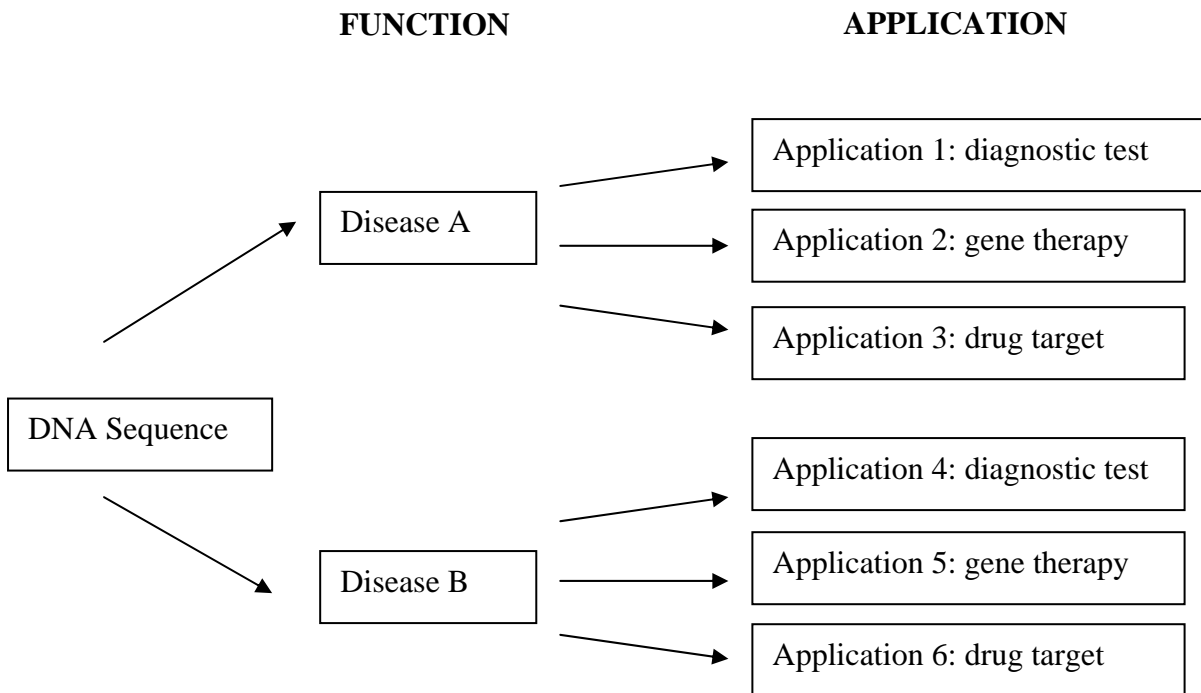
FUNCTION

APPLICATION

Disease A

Application 1: diagnostic test

Application 2: gene therapy

Application 3: drug target

DNA Sequence

Disease B

Application 4: diagnostic test

Application 5: gene therapy

Application 6: drug target